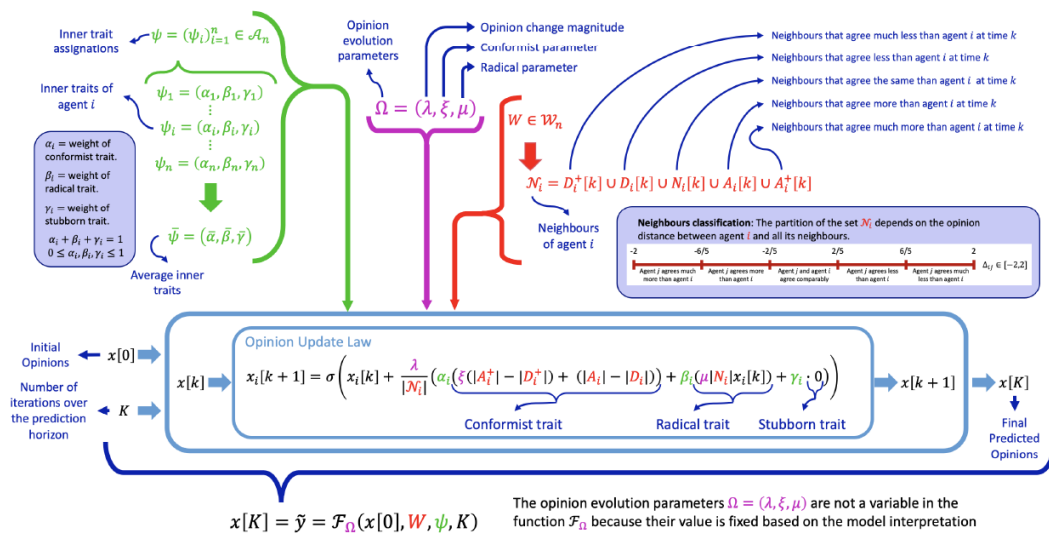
Inner trait assignations

$\psi = (\psi_i)_{i=1}^{n} \in \mathcal{A}_n$

Inner traits of agent $i$

$\psi_1 = (\alpha_1, \beta_1, \gamma_1)$
$\vdots$
$\psi_i = (\alpha_i, \beta_i, \gamma_i)$
$\vdots$
$\psi_n = (\alpha_n, \beta_n, \gamma_n)$

$\alpha_i$ = weight of conformist trait.
$\beta_i$ = weight of radical trait.
$\gamma_i$ = weight of stubborn trait.
$\alpha_i + \beta_i + \gamma_i = 1$
$0 \leq \alpha_i, \beta_i, \gamma_i \leq 1$

$\bar{\psi} = (\bar{\alpha}, \bar{\beta}, \bar{\gamma})$

Average inner traits

Opinion evolution parameters

$\Omega = (\lambda, \xi, \mu)$

Opinion change magnitude
Conformist parameter
Radical parameter

$W \in \mathcal{W}_n$

$\mathcal{N}_i = D_i^+[k] \cup D_i[k] \cup N_i[k] \cup A_i[k] \cup A_i^+[k]$

Neighbours of agent $i$

Neighbours that agree much less than agent $i$ at time $k$
Neighbours that agree less than agent $i$ at time $k$
Neighbours that agree the same than agent $i$ at time $k$
Neighbours that agree more than agent $i$ at time $k$
Neighbours that agree much more than agent $i$ at time $k$

Neighbours classification: The partition of the set $\mathcal{N}_i$ depends on the opinion distance between agent $i$ and all its neighbours.

-2 | -6/5 | -2/5 | 2/5 | 6/5 | 2 | $\Delta_{ij} \in [-2,2]$

Agent $j$ agrees much more than agent $i$ | Agent $j$ agrees more than agent $i$ | Agent $j$ and agent $i$ agree comparably | Agent $j$ agrees less than agent $i$ | Agent $j$ agrees much less than agent $i$

Initial Opinions

$x[0]$

Number of iterations over the prediction horizon

$K$

$x[k]$

Opinion Update Law

$x_i[k+1] = \sigma\left(x_i[k] + \frac{\lambda}{|\mathcal{N}_i|}\left(\alpha_i\left(\xi\left(|A_i^+| - |D_i^+|\right) + \left(|A_i| - |D_i|\right)\right) + \beta_i\left(\mu|N_i|x_i[k]\right) + \gamma_i \cdot 0\right)\right)$

Conformist trait
Radical trait
Stubborn trait

$x[k+1]$

$x[K]$

Final Predicted Opinions

$x[K] = \tilde{y} = \mathcal{F}_{\Omega}(x[0], W, \psi, K)$

The opinion evolution parameters $\Omega = (\lambda, \xi, \mu)$ are not a variable in the function $\mathcal{F}_{\Omega}$ because their value is fixed based on the model interpretation